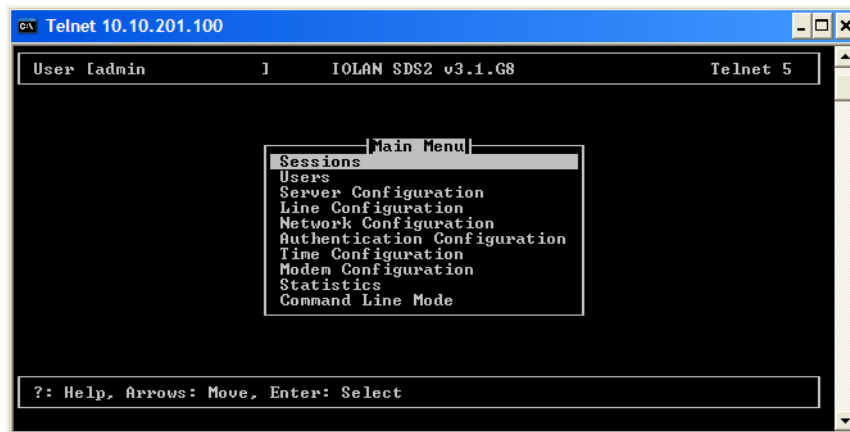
Telnet 10.10.201.100

User [admin ] IOLAN SDS2 v3.1.G8 Telnet 5

Main Menu
Sessions
Users
Server Configuration
Line Configuration
Network Configuration
Authentication Configuration
Time Configuration
Modem Configuration
Statistics
Command Line Mode

?: Help, Arrows: Move, Enter: Select